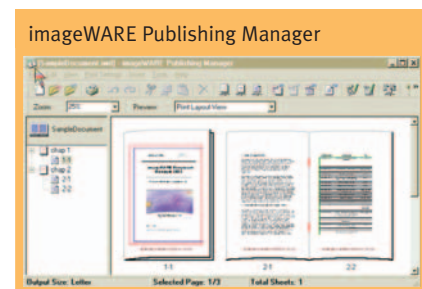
imageWARE Publishing Manager

SampleDocument.iwd - imageWARE Publishing Manager

Zoom: 25% Preview: Print Layout View

SampleDocument

chap 1

1-1

chap 2

2-1

2-2

1-1 2-1 2-2

Output Size: Letter Selected Page: 1/3 Total Sheets: 1